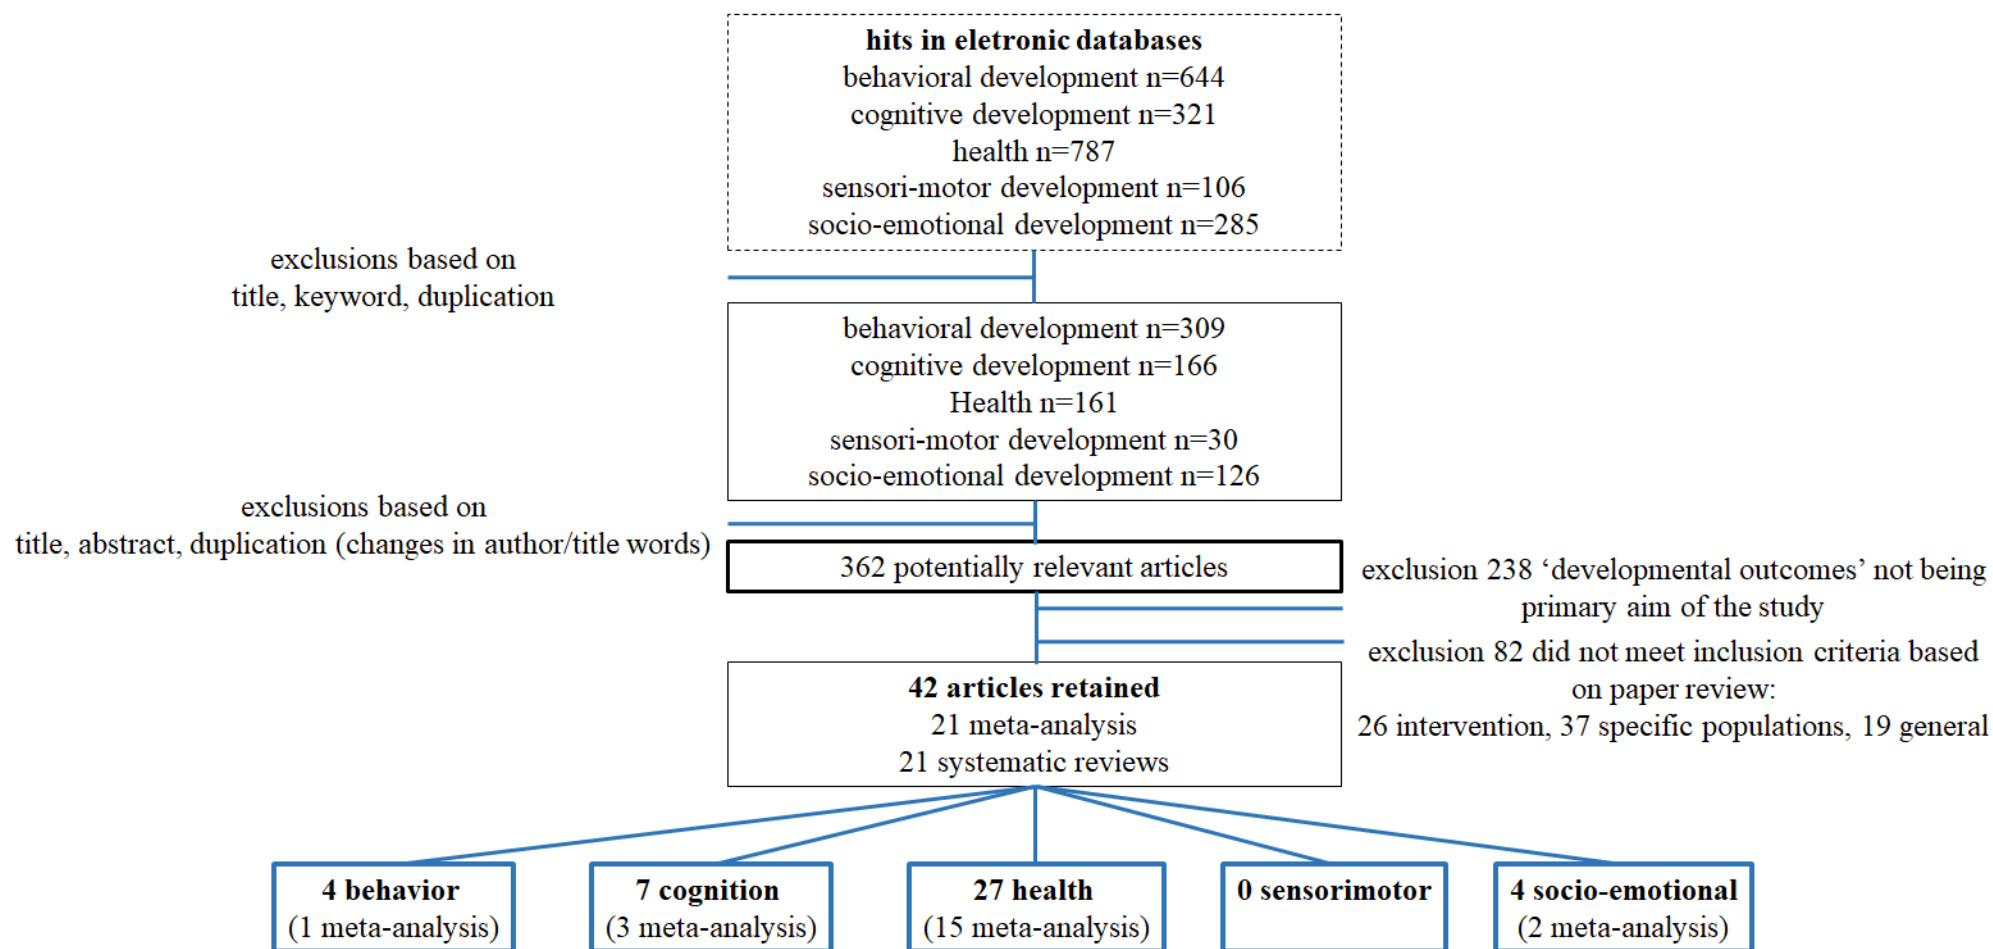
hits in eletronic databases
behavioral development n=644
cognitive development n=321
health n=787
sensori-motor development n=106
socio-emotional development n=285

exclusions based on title, keyword, duplication

behavioral development n=309
cognitive development n=166
Health n=161
sensori-motor development n=30
socio-emotional development n=126

exclusions based on title, abstract, duplication (changes in author/title words)

362 potentially relevant articles

exclusion 238 ‘developmental outcomes’ not being primary aim of the study

exclusion 82 did not meet inclusion criteria based on paper review:
26 intervention, 37 specific populations, 19 general

42 articles retained
21 meta-analysis
21 systematic reviews

4 behavior
(1 meta-analysis)

7 cognition
(3 meta-analysis)

27 health
(15 meta-analysis)

0 sensorimotor

4 socio-emotional
(2 meta-analysis)